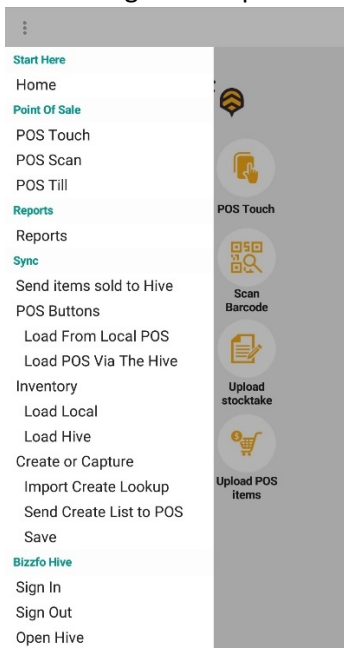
Start Here
Home
Point Of Sale
POS Touch
POS Scan
POS Till
Reports
Reports
Sync
Send items sold to Hive
POS Buttons
Load From Local POS
Load POS Via The Hive
Inventory
Load Local
Load Hive
Create or Capture
Import Create Lookup
Send Create List to POS
Save
Bizzfo Hive
Sign In
Sign Out
Open Hive

POS Touch
Scan Barcode
Upload stocktake
Upload POS items